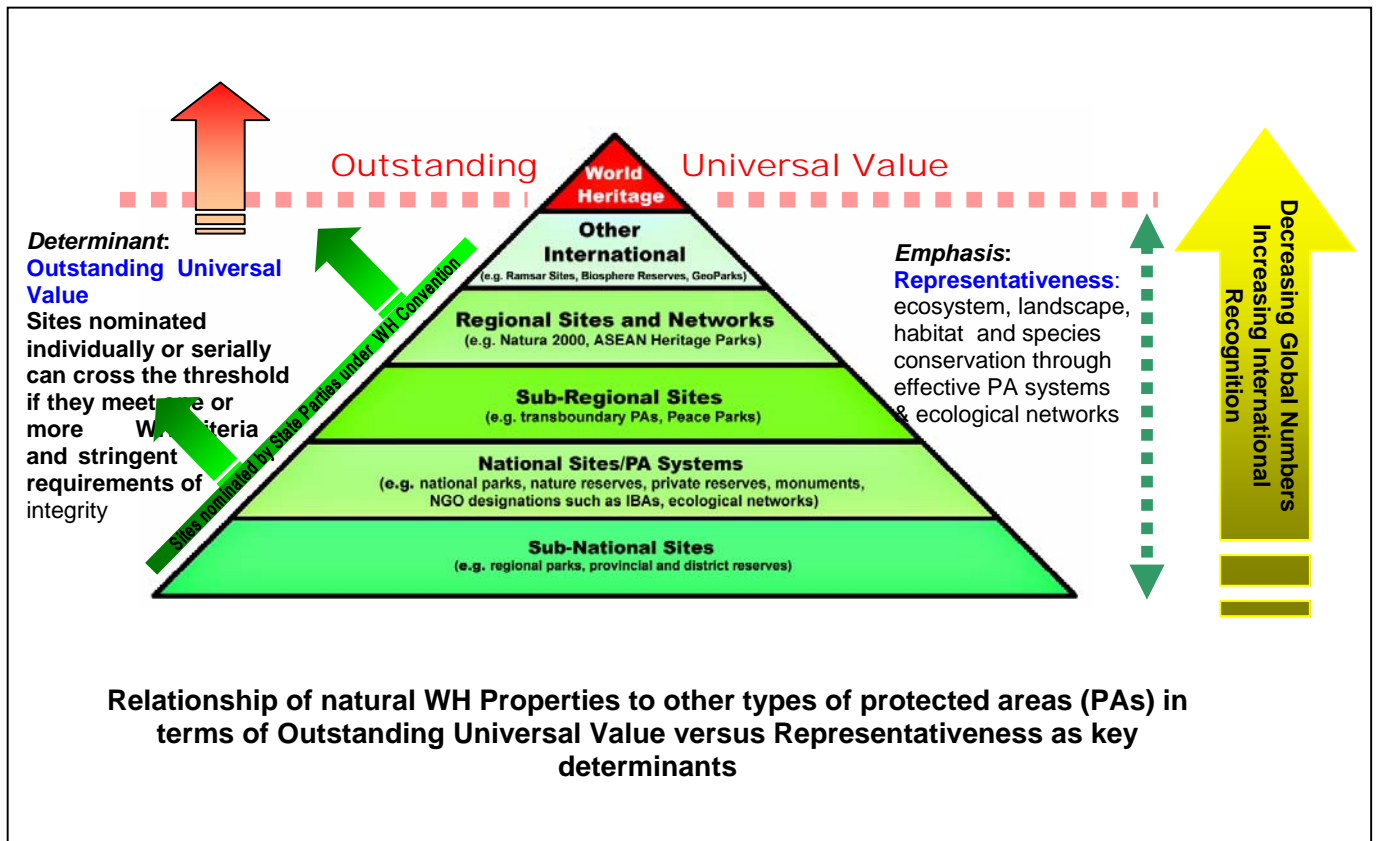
Outstanding Universal Value

World Heritage

Other International
(e.g. Ramsar Sites, Biosphere Reserves, GeoParks)

Regional Sites and Networks
(e.g. Natura 2000, ASEAN Heritage Parks)

Sub-Regional Sites
(e.g. transboundary PAs, Peace Parks)

National Sites/PA Systems
(e.g. national parks, nature reserves, private reserves, monuments, NGO designations such as IBAs, ecological networks)

Sub-National Sites
(e.g. regional parks, provincial and district reserves)

*Determinant*:
Outstanding Universal Value
Sites nominated individually or serially can cross the threshold if they meet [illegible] or more W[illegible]iteria and stringent requirements of integrity

Sites nominated by State Parties under WH Convention

*Emphasis*:
Representativeness: ecosystem, landscape, habitat and species conservation through effective PA systems & ecological networks

Decreasing Global Numbers
Increasing International Recognition

Relationship of natural WH Properties to other types of protected areas (PAs) in terms of Outstanding Universal Value versus Representativeness as key determinants